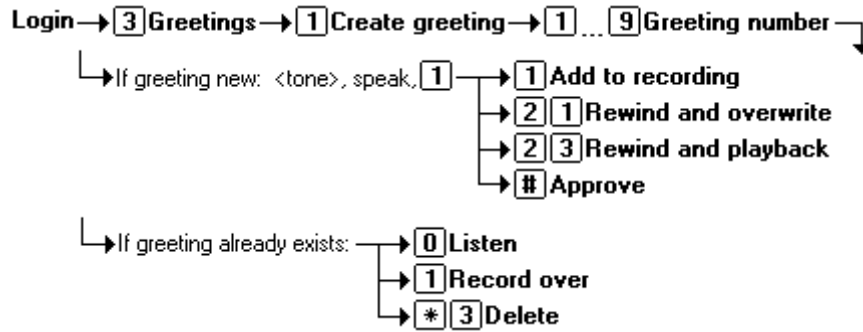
Login → 3 Greetings → 1 Create greeting → 1 ... 9 Greeting number

→ If greeting new: <tone>, speak, 1 → 1 Add to recording
→ 2 1 Rewind and overwrite
→ 2 3 Rewind and playback
→ # Approve

→ If greeting already exists: → 0 Listen
→ 1 Record over
→ * 3 Delete